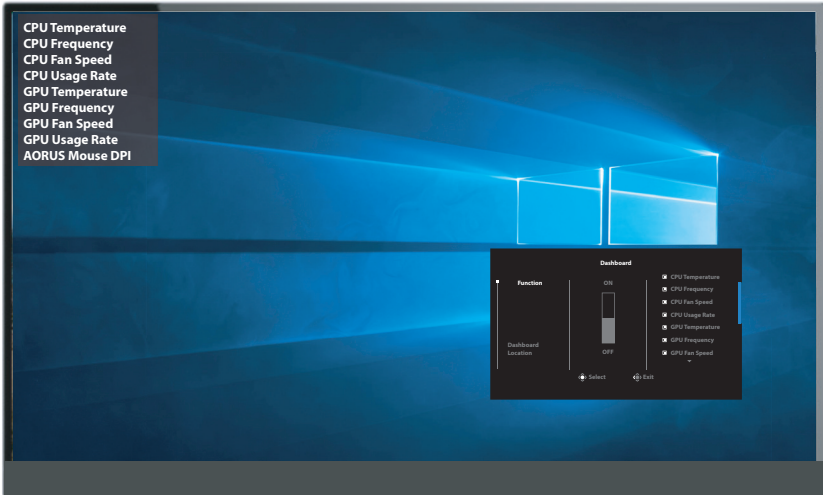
CPU Temperature
CPU Frequency
CPU Fan Speed
CPU Usage Rate
GPU Temperature
GPU Frequency
GPU Fan Speed
GPU Usage Rate
AORUS Mouse DPI

Dashboard

Function

Dashboard Location

ON

OFF

CPU Temperature
CPU Frequency
CPU Fan Speed
CPU Usage Rate
GPU Temperature
GPU Frequency
GPU Fan Speed

Select
Exit